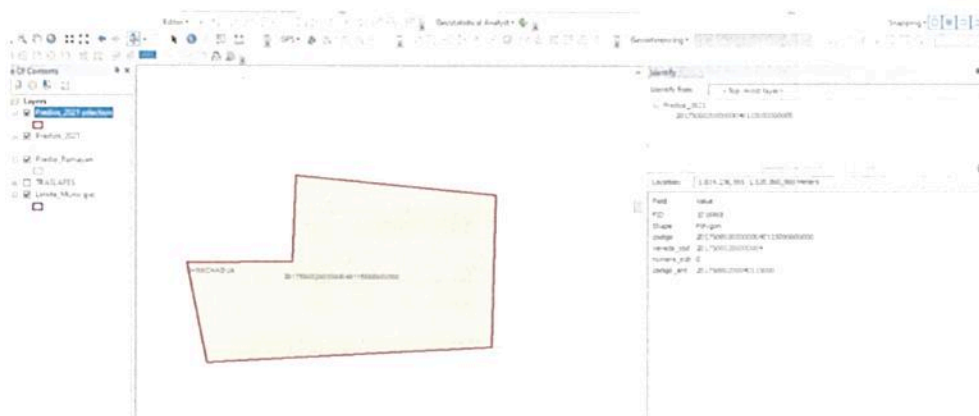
Editor
Geostatistical Analyst
Georeferencing
Snapping
e Of Contents
Layers
Predios_2021 selection
Predios_2021
Predio_Ramajan
TRASLAPES
Limite_Municipal
Identify
Identify from: <Top-most layer>
Predios_2021
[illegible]
Location: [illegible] Meters
Field | Value
FID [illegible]
Shape Polygon
codigo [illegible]
vereda_cod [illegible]
numero_sub 0
codigo_ant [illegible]
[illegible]
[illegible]